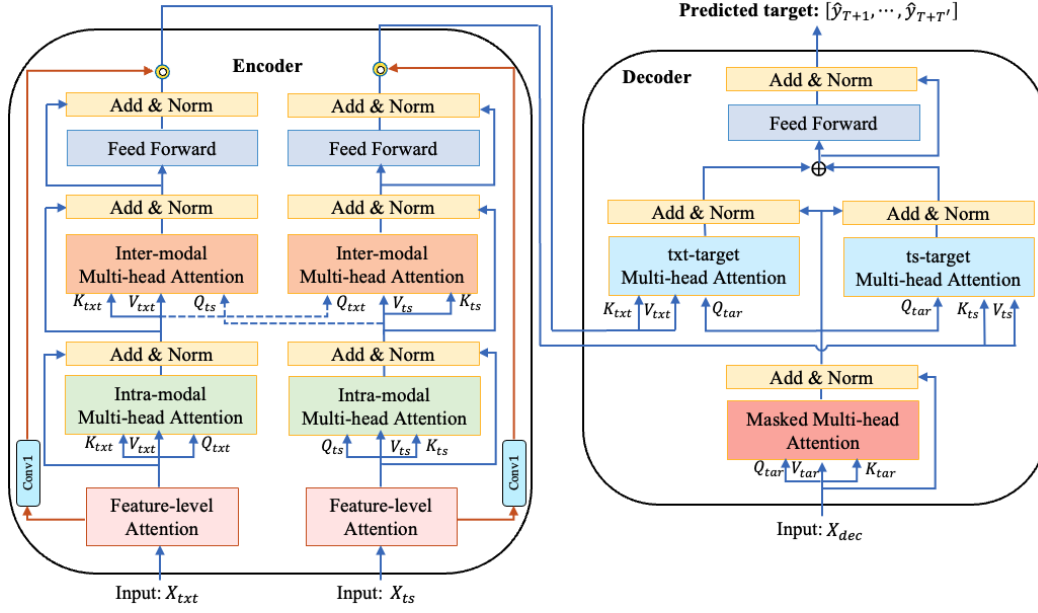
Predicted target: $[\hat{y}_{T+1}, \cdots, \hat{y}_{T+T'}]$

Encoder

Add & Norm

Feed Forward

Add & Norm

Inter-modal Multi-head Attention

$K_{txt}$ $V_{txt}$ $Q_{ts}$

Add & Norm

Intra-modal Multi-head Attention

$K_{txt}$ $V_{txt}$ $Q_{txt}$

Conv1

Feature-level Attention

Input: $X_{txt}$

Add & Norm

Feed Forward

Add & Norm

Inter-modal Multi-head Attention

$Q_{txt}$ $V_{ts}$ $K_{ts}$

Add & Norm

Intra-modal Multi-head Attention

$Q_{ts}$ $V_{ts}$ $K_{ts}$

Conv1

Feature-level Attention

Input: $X_{ts}$

Decoder

Add & Norm

Feed Forward

Add & Norm

txt-target Multi-head Attention

$K_{txt}$ $V_{txt}$ $Q_{tar}$

Add & Norm

ts-target Multi-head Attention

$Q_{tar}$ $K_{ts}$ $V_{ts}$

Add & Norm

Masked Multi-head Attention

$Q_{tar}$ $V_{tar}$ $K_{tar}$

Input: $X_{dec}$